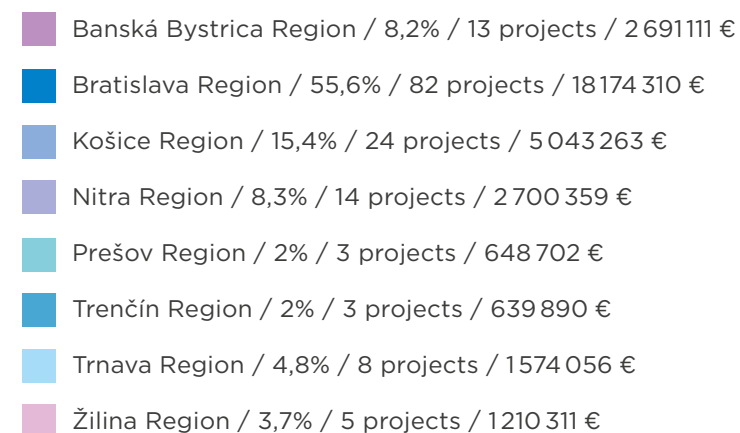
Banská Bystrica Region / 8,2% / 13 projects / 2 691 111 €

Bratislava Region / 55,6% / 82 projects / 18 174 310 €

Košice Region / 15,4% / 24 projects / 5 043 263 €

Nitra Region / 8,3% / 14 projects / 2 700 359 €

Prešov Region / 2% / 3 projects / 648 702 €

Trenčín Region / 2% / 3 projects / 639 890 €

Trnava Region / 4,8% / 8 projects / 1 574 056 €

Žilina Region / 3,7% / 5 projects / 1 210 311 €